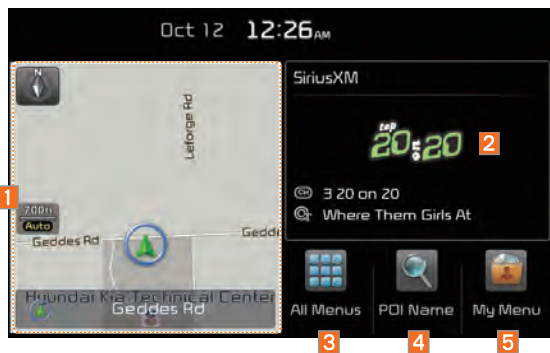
Oct 12 12:26AM

N

Leforge Rd

700ft
Auto

Geddes Rd

Gedd

Hyundai Kia Technical Center

Geddes Rd

1

SiriusXM

top 20 on 20

2

3 20 on 20

Where Them Girls At

All Menus

POI Name

My Menu

3

4

5